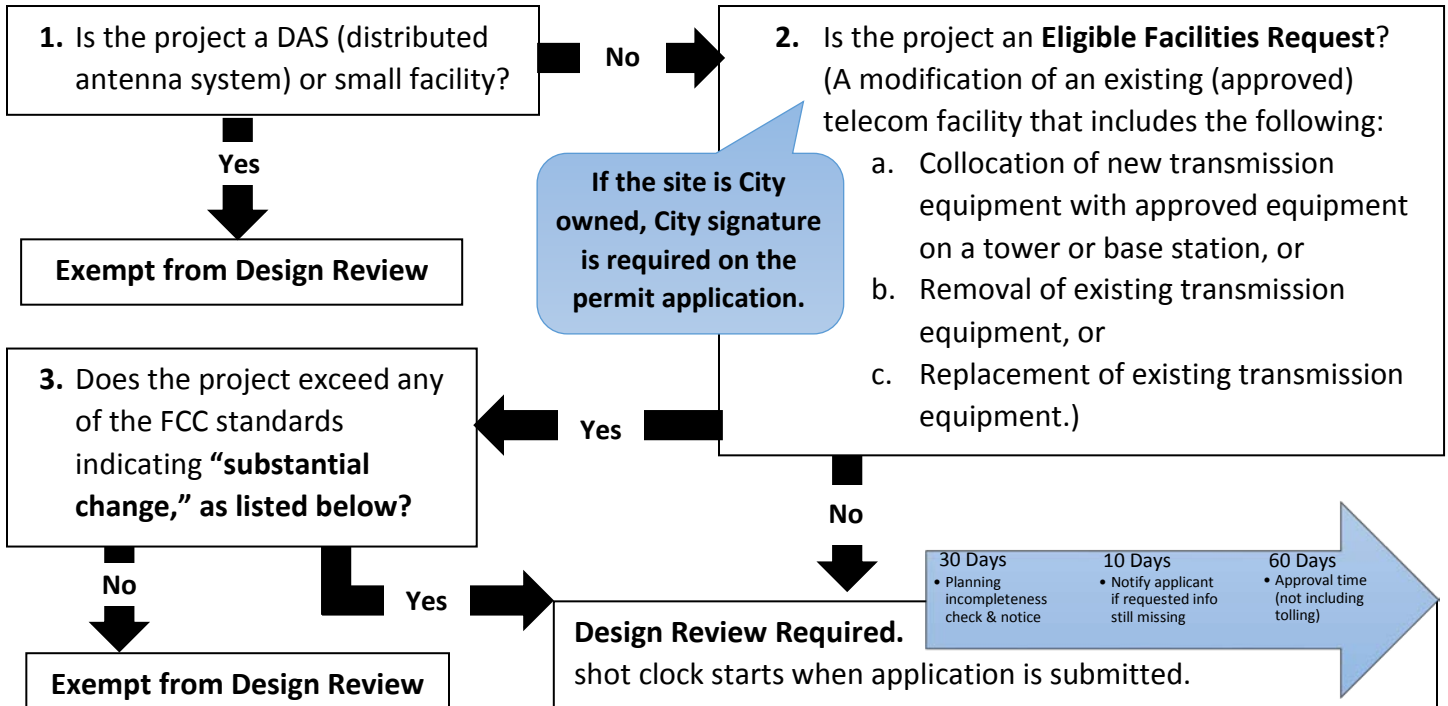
**1.** Is the project a DAS (distributed antenna system) or small facility?

No

**2.** Is the project an **Eligible Facilities Request**? (A modification of an existing (approved) telecom facility that includes the following:

a. Collocation of new transmission equipment with approved equipment on a tower or base station, or

b. Removal of existing transmission equipment, or

c. Replacement of existing transmission equipment.)

**If the site is City owned, City signature is required on the permit application.**

Yes

**Exempt from Design Review**

**3.** Does the project exceed any of the FCC standards indicating **"substantial change," as listed below?**

Yes

No

No

Yes

**Exempt from Design Review**

30 Days
• Planning incompleteness check & notice

10 Days
• Notify applicant if requested info still missing

60 Days
• Approval time (not including tolling)

**Design Review Required.**
shot clock starts when application is submitted.